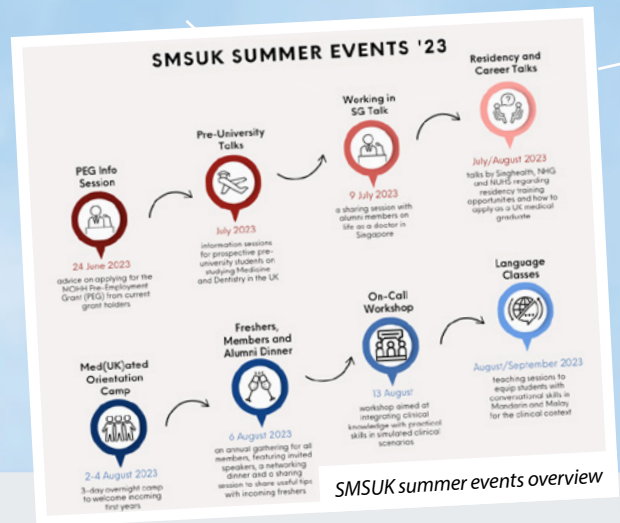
SMSUK SUMMER EVENTS '23

PEG Info Session

24 June 2023

advice on applying for the MOHH Pre-Employment Grant (PEG) from current grant holders

Pre-University Talks

July 2023

information sessions for prospective pre-university students on studying Medicine and Dentistry in the UK

Working in SG Talk

9 July 2023

a sharing session with alumni members on life as a doctor in Singapore

Residency and Career Talks

July/August 2023

talks by Singhealth, NHG and NUHS regarding residency training opportunities and how to apply as a UK medical graduate

Med(UK)ated Orientation Camp

2-4 August 2023

3-day overnight camp to welcome incoming first years

Freshers, Members and Alumni Dinner

6 August 2023

an annual gathering for all members, featuring invited speakers, a networking dinner and a sharing session to share useful tips with incoming freshers

On-Call Workshop

13 August

workshop aimed at integrating clinical knowledge with practical skills in simulated clinical scenarios

Language Classes

August/September 2023

teaching sessions to equip students with conversational skills in Mandarin and Malay for the clinical context

SMSUK summer events overview